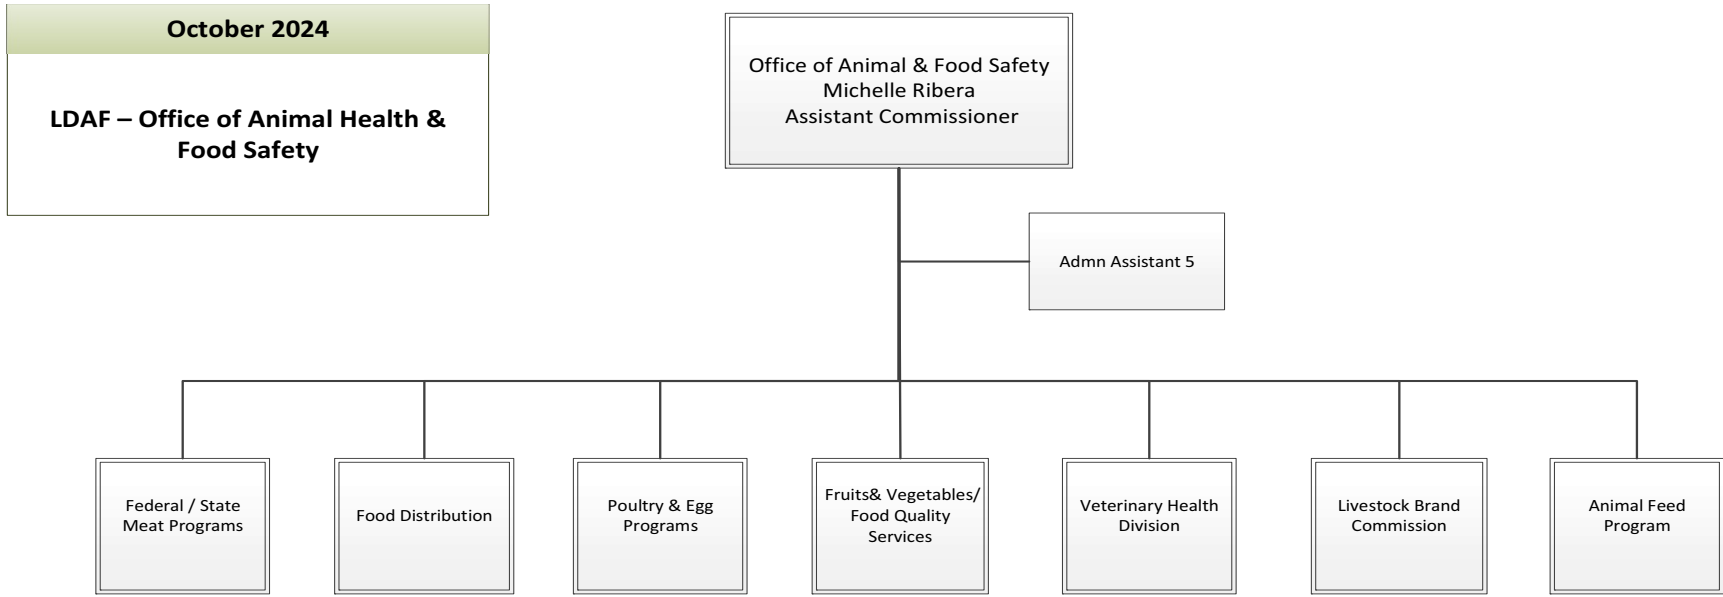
October 2024

LDAF – Office of Animal Health & Food Safety

Office of Animal & Food Safety
Michelle Ribera
Assistant Commissioner

Admn Assistant 5

Federal / State Meat Programs

Food Distribution

Poultry & Egg Programs

Fruits& Vegetables/ Food Quality Services

Veterinary Health Division

Livestock Brand Commission

Animal Feed Program